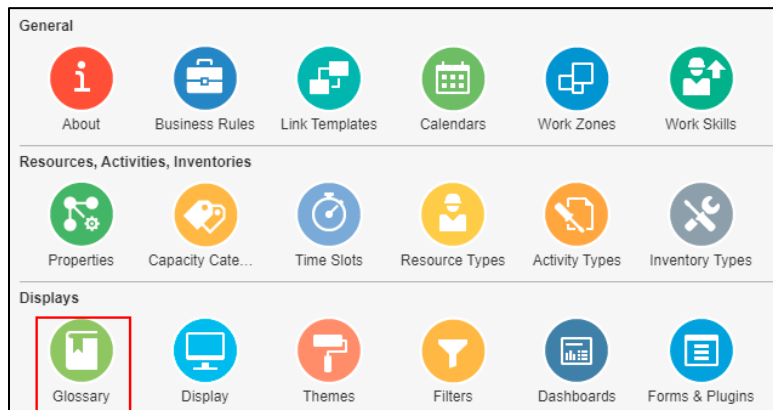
General

About
Business Rules
Link Templates
Calendars
Work Zones
Work Skills

Resources, Activities, Inventories

Properties
Capacity Cate…
Time Slots
Resource Types
Activity Types
Inventory Types

Displays

Glossary
Display
Themes
Filters
Dashboards
Forms & Plugins